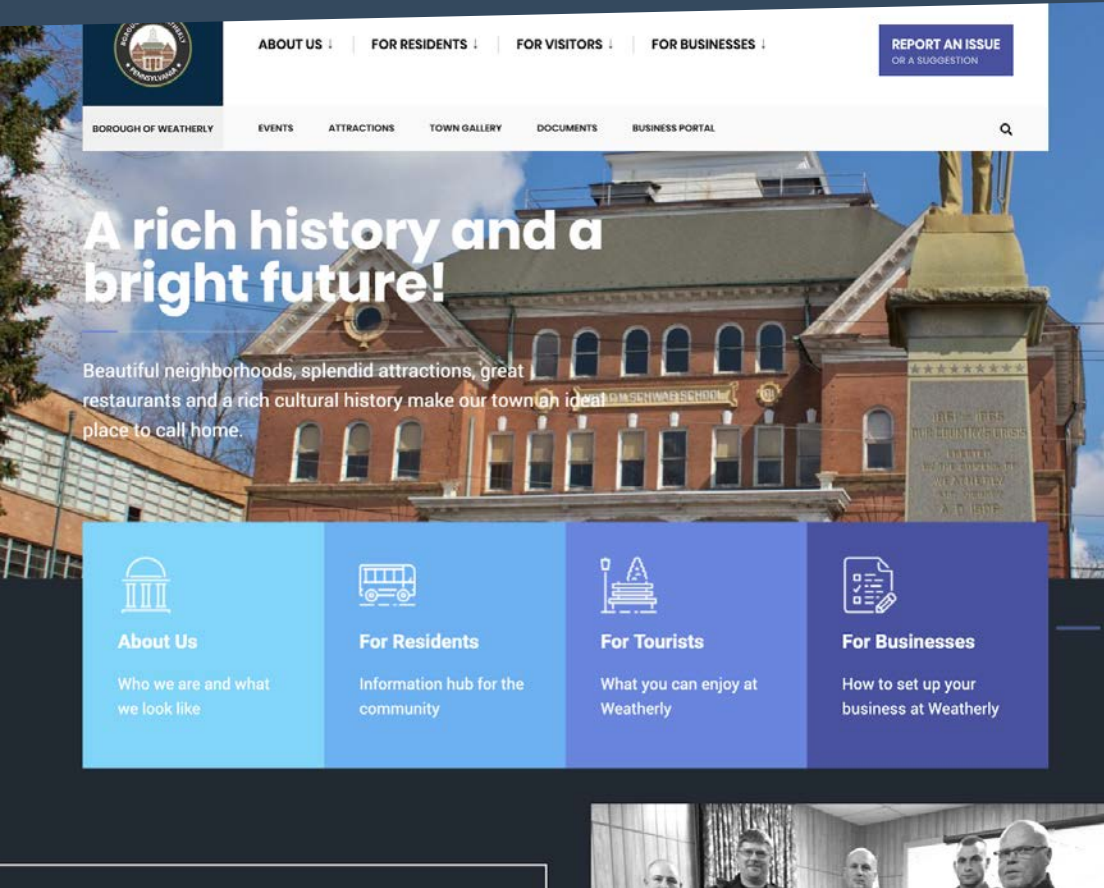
BOROUGH OF WEATHERLY PENNSYLVANIA

ABOUT US ↓ | FOR RESIDENTS ↓ | FOR VISITORS ↓ | FOR BUSINESSES ↓

REPORT AN ISSUE
OR A SUGGESTION

BOROUGH OF WEATHERLY

EVENTS ATTRACTIONS TOWN GALLERY DOCUMENTS BUSINESS PORTAL

A rich history and a bright future!

Beautiful neighborhoods, splendid attractions, great restaurants and a rich cultural history make our town an ideal place to call home.

SCHWAB SCHOOL

1861 — 1865
OUR COUNTRY'S CRISIS
ERECTED
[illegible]
WEATHERLY
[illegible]
A.D. 1902

About Us
Who we are and what we look like

For Residents
Information hub for the community

For Tourists
What you can enjoy at Weatherly

For Businesses
How to set up your business at Weatherly